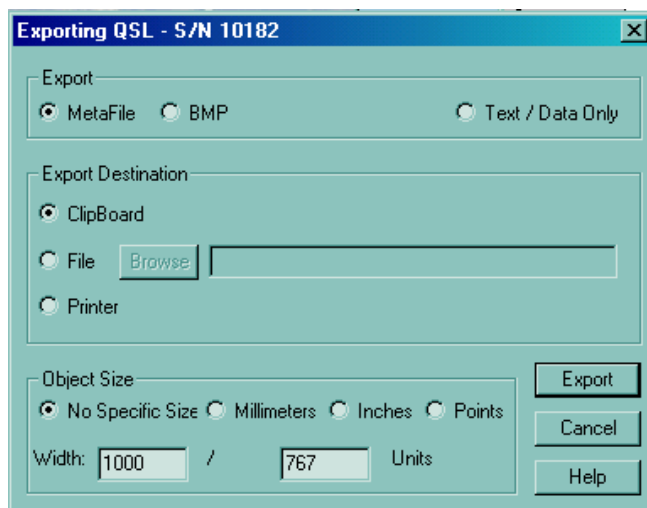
Exporting QSL - S/N 10182

Export
MetaFile
BMP
Text / Data Only

Export Destination
ClipBoard
File
Browse
Printer

Object Size
No Specific Size
Millimeters
Inches
Points
Width: 1000 / 767 Units

Export
Cancel
Help